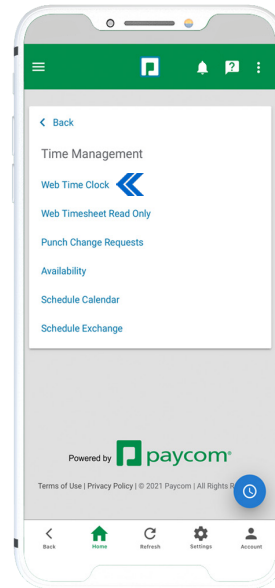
Back

Time Management

Web Time Clock

Web Timesheet Read Only

Punch Change Requests

Availability

Schedule Calendar

Schedule Exchange

Powered by paycom

Terms of Use | Privacy Policy | © 2021 Paycom | All Rights R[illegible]

Back
Home
Refresh
Settings
Account